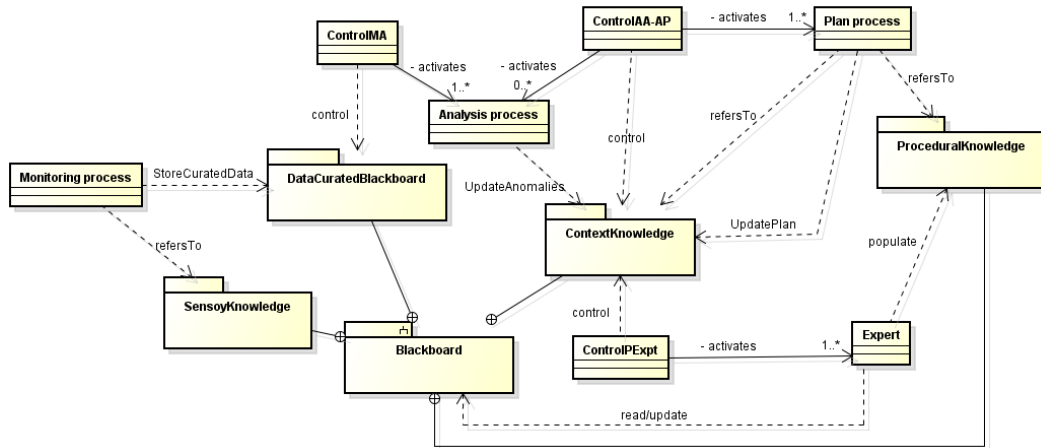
ControlMA

ControlAA-AP

- activates

1..*

Plan process

- activates

1..*

- activates

0..*

refersTo

control

Analysis process

control

refersTo

ProceduralKnowledge

Monitoring process

StoreCuratedData

DataCuratedBlackboard

UpdateAnomalies

ContextKnowledge

UpdatePlan

refersTo

populate

SensoyKnowledge

control

Blackboard

ControlPExpt

- activates

1..*

Expert

read/update